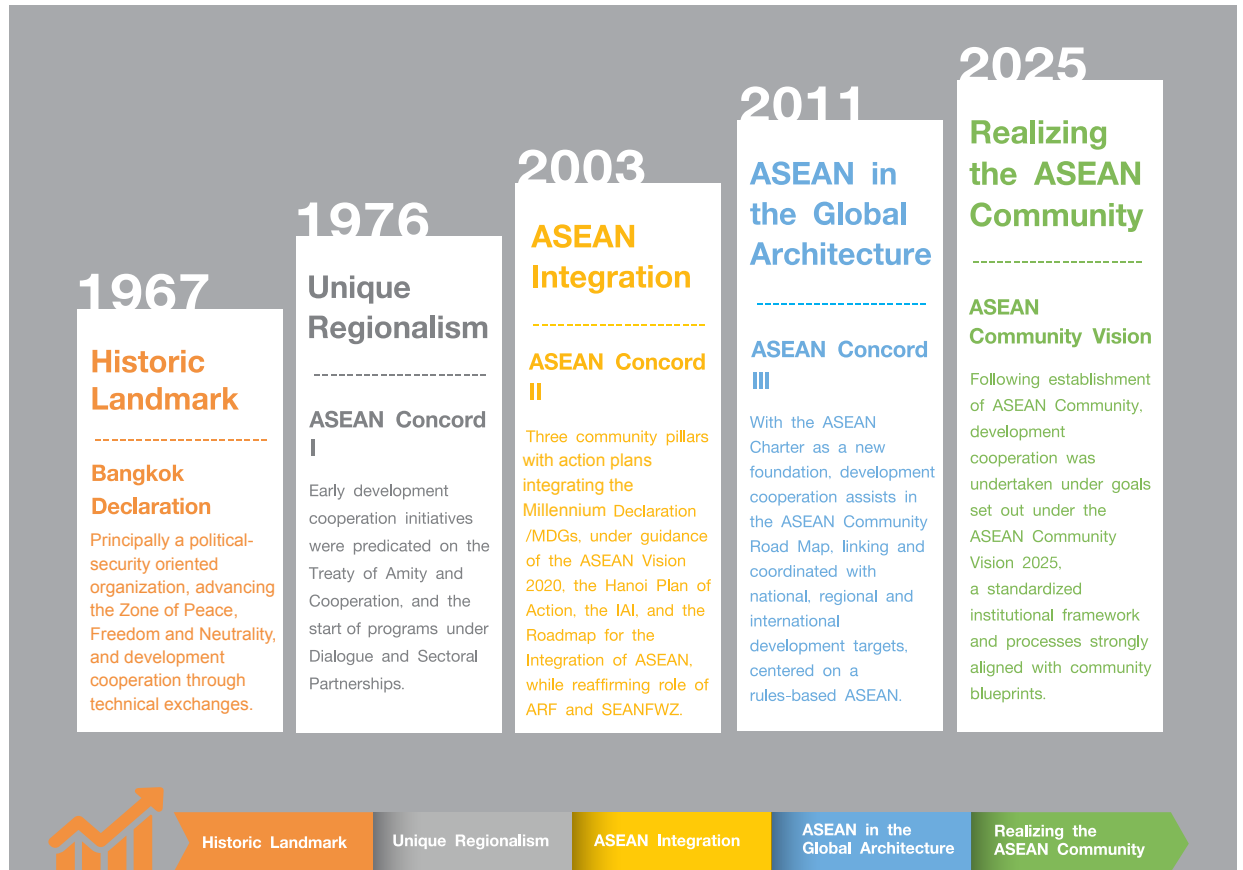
1967

Historic Landmark

Bangkok Declaration

Principally a political-security oriented organization, advancing the Zone of Peace, Freedom and Neutrality, and development cooperation through technical exchanges.

1976

Unique Regionalism

ASEAN Concord I

Early development cooperation initiatives were predicated on the Treaty of Amity and Cooperation, and the start of programs under Dialogue and Sectoral Partnerships.

2003

ASEAN Integration

ASEAN Concord II

Three community pillars with action plans integrating the Millennium Declaration /MDGs, under guidance of the ASEAN Vision 2020, the Hanoi Plan of Action, the IAI, and the Roadmap for the Integration of ASEAN, while reaffirming role of ARF and SEANFWZ.

2011

ASEAN in the Global Architecture

ASEAN Concord III

With the ASEAN Charter as a new foundation, development cooperation assists in the ASEAN Community Road Map, linking and coordinated with national, regional and international development targets, centered on a rules-based ASEAN.

2025

Realizing the ASEAN Community

ASEAN Community Vision

Following establishment of ASEAN Community, development cooperation was undertaken under goals set out under the ASEAN Community Vision 2025, a standardized institutional framework and processes strongly aligned with community blueprints.

Historic Landmark | Unique Regionalism | ASEAN Integration | ASEAN in the Global Architecture | Realizing the ASEAN Community